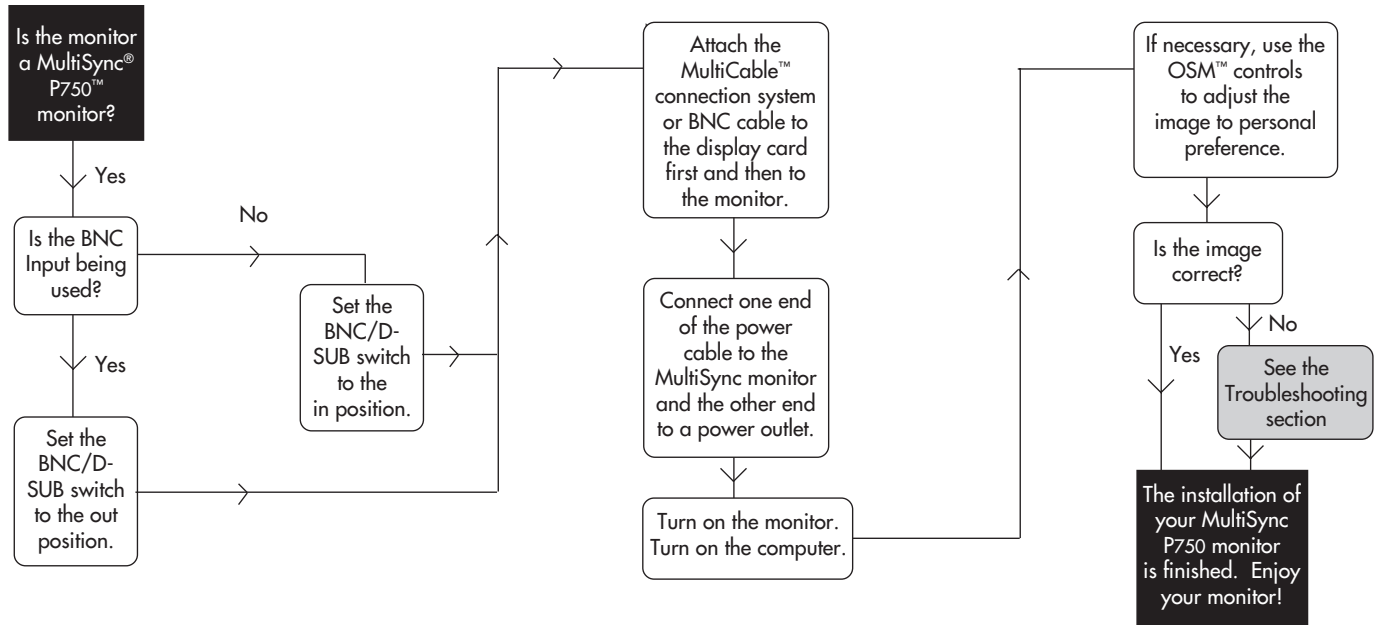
Is the monitor a MultiSync® P750™ monitor?

Yes

Is the BNC Input being used?

No

Set the BNC/D-SUB switch to the in position.

Yes

Set the BNC/D-SUB switch to the out position.

Attach the MultiCable™ connection system or BNC cable to the display card first and then to the monitor.

Connect one end of the power cable to the MultiSync monitor and the other end to a power outlet.

Turn on the monitor. Turn on the computer.

If necessary, use the OSM™ controls to adjust the image to personal preference.

Is the image correct?

No

See the Troubleshooting section

Yes

The installation of your MultiSync P750 monitor is finished. Enjoy your monitor!